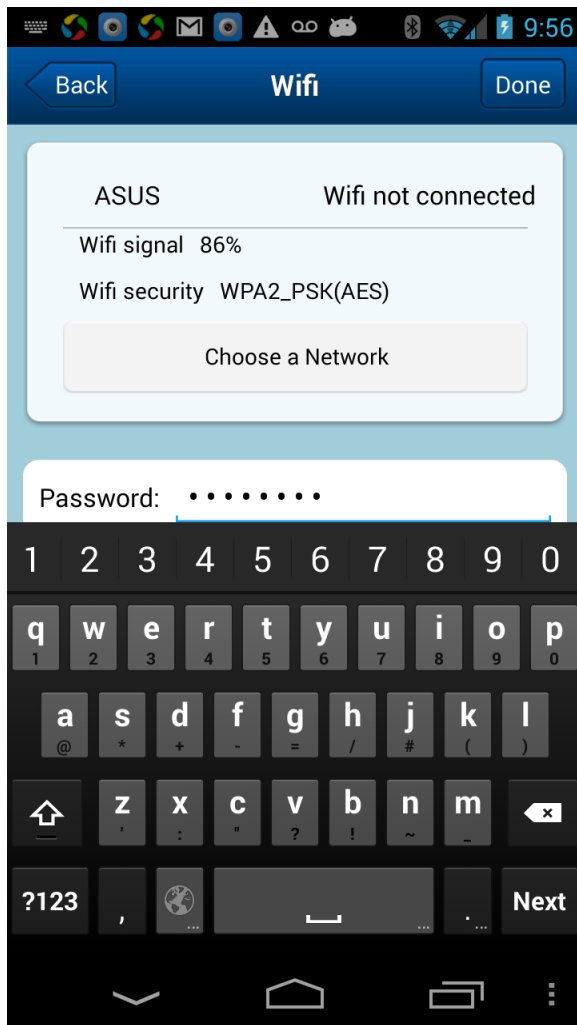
9:56

Back
Wifi
Done

ASUS
Wifi not connected
Wifi signal 86%
Wifi security WPA2_PSK(AES)
Choose a Network

Password: ••••••••

1 2 3 4 5 6 7 8 9 0
q 1 w 2 e 3 r 4 t 5 y 6 u 7 i 8 o 9 p 0
a @ s * d + f - g = h / j # k ( l )
z ' x : c " v ? b ! n ~ m _
?123 , . Next